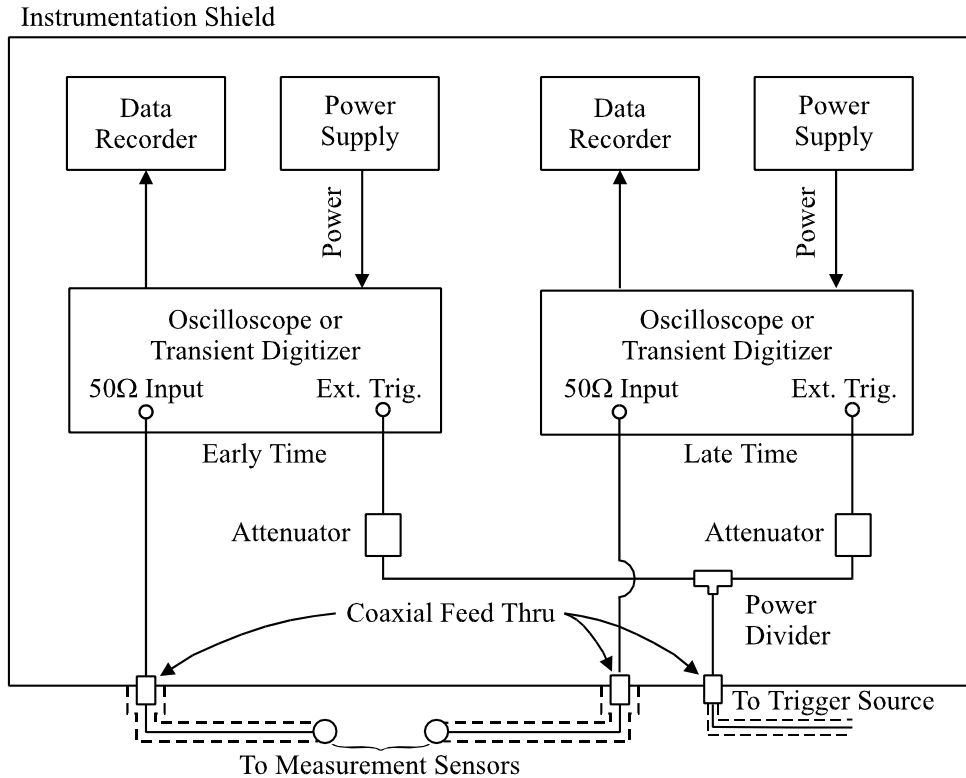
Instrumentation Shield

Data Recorder

Power Supply

Data Recorder

Power Supply

Power

Power

Oscilloscope or Transient Digitizer

50Ω Input

Ext. Trig.

Oscilloscope or Transient Digitizer

50Ω Input

Ext. Trig.

Early Time

Late Time

Attenuator

Attenuator

Coaxial Feed Thru

Power Divider

To Trigger Source

To Measurement Sensors